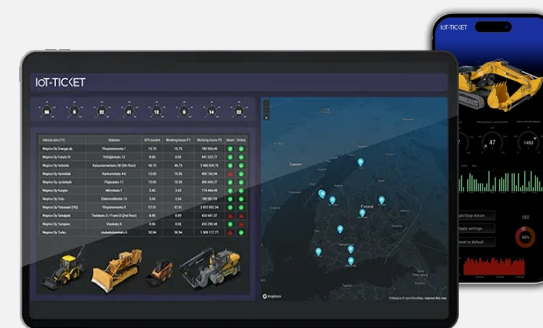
IoT-TICKET

IoT-TICKET

47

Sweden

Finland

| Vehicle data (17) | Address | KPI (unclear) | Working hours (?) | Working hours (?) | Alarm | Online |
|---|---|---|---|---|---|---|
| Wapice Oy Energia-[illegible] | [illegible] 1 | 14.75 | 15.75 | 993 595.49 | | |
| Wapice Oy Futura IV | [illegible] 13 | 8.85 | 8.85 | 841 322.77 | | |
| Wapice Oy Helsinki | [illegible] | 8.39 | 8.39 | 5 480 370.76 | | |
| Wapice Oy Hyvinkää | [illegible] 45 | 9.94 | 9.94 | 4 594 467.42 | | |
| Wapice Oy Jyväskylä | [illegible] 13 | 8.92 | 8.92 | 456 424.27 | | |
| Wapice Oy Kuopio | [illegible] 1 | 8.39 | 8.39 | 4 086 581.78 | | |
| Wapice Oy Oulu | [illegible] 3 | 5.00 | 5.00 | 188 240.06 | | |
| Wapice Oy Pietarsaari (IMD) | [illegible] | 57.67 | 57.67 | 2 910 901.24 | | |
| Wapice Oy Seinäjoki | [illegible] | 8.81 | 8.81 | 405 481.27 | | |
| Wapice Oy Tampere | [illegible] 5 | 8.88 | 8.88 | 6 179 111.77 | | |
| Wapice Oy Turku | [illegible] | 8.43 | 8.43 | 2 805 577.11 | | |

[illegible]

Start/Stop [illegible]

Apply settings

Reset to default

60%